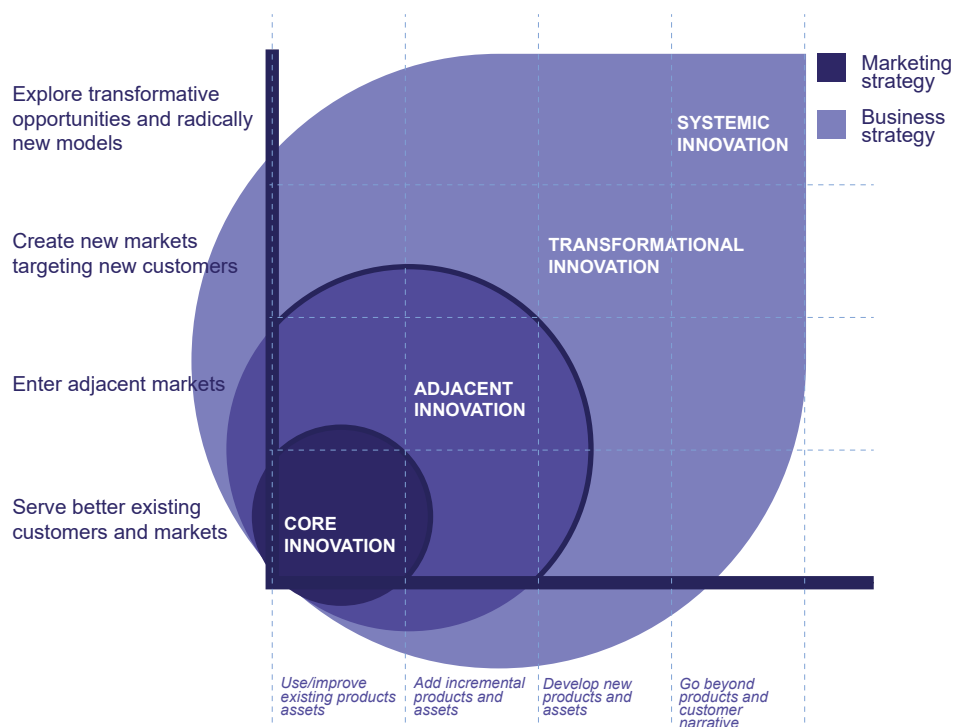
Marketing strategy

Business strategy

Explore transformative opportunities and radically new models

Create new markets targeting new customers

Enter adjacent markets

Serve better existing customers and markets

SYSTEMIC INNOVATION

TRANSFORMATIONAL INNOVATION

ADJACENT INNOVATION

CORE INNOVATION

Use/improve existing products assets

Add incremental products and assets

Develop new products and assets

Go beyond products and customer narrative